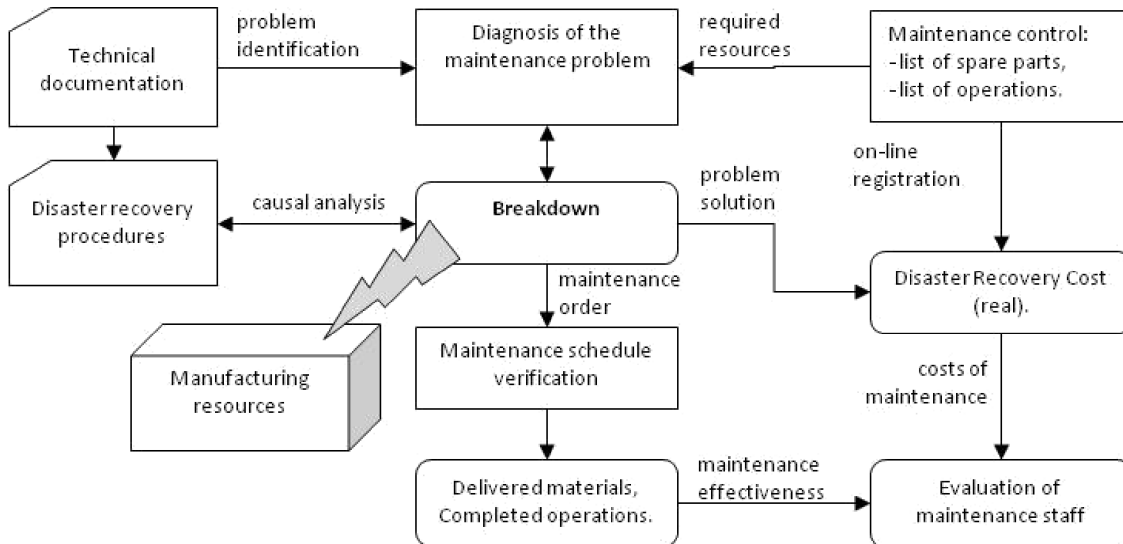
Technical documentation

problem identification

Diagnosis of the maintenance problem

required resources

Maintenance control:
-list of spare parts,
-list of operations.

Disaster recovery procedures

causal analysis

Breakdown

problem solution

on-line registration

Disaster Recovery Cost (real).

maintenance order

Manufacturing resources

Maintenance schedule verification

costs of maintenance

Delivered materials, Completed operations.

maintenance effectiveness

Evaluation of maintenance staff